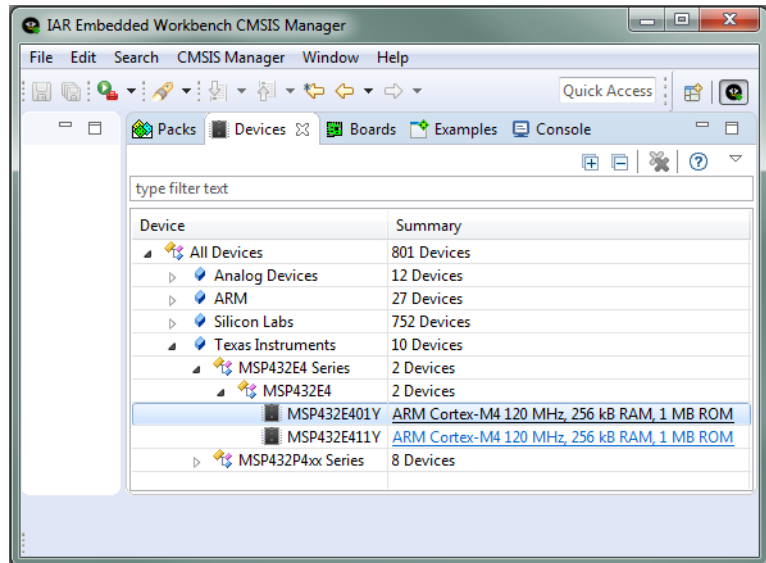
IAR Embedded Workbench CMSIS Manager

File Edit Search CMSIS Manager Window Help

Quick Access

Packs Devices Boards Examples Console

type filter text

| Device | Summary |
|---|---|
| All Devices | 801 Devices |
| Analog Devices | 12 Devices |
| ARM | 27 Devices |
| Silicon Labs | 752 Devices |
| Texas Instruments | 10 Devices |
| MSP432E4 Series | 2 Devices |
| MSP432E4 | 2 Devices |
| MSP432E401Y | ARM Cortex-M4 120 MHz, 256 kB RAM, 1 MB ROM |
| MSP432E411Y | ARM Cortex-M4 120 MHz, 256 kB RAM, 1 MB ROM |
| MSP432P4xx Series | 8 Devices |